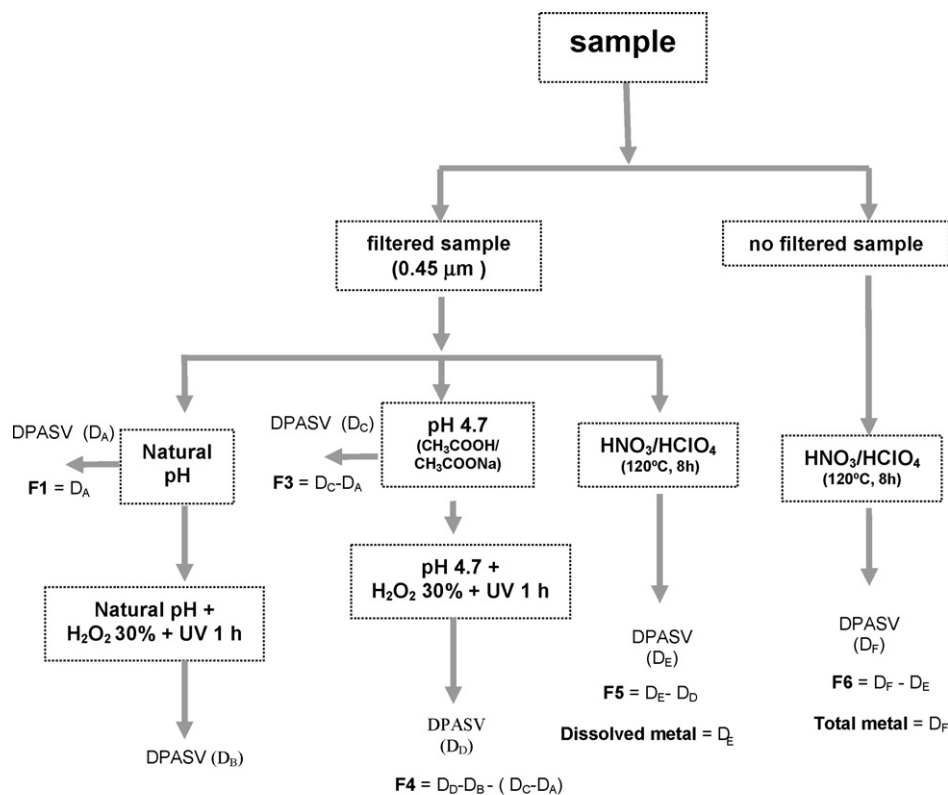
sample

filtered sample (0.45 μm )

no filtered sample

DPASV ($D_A$)

Natural pH

**F1** = $D_A$

DPASV ($D_C$)

pH 4.7 ($CH_3COOH$/ $CH_3COONa$)

**F3** = $D_C$-$D_A$

$HNO_3$/$HClO_4$ (120ºC, 8h)

$HNO_3$/$HClO_4$ (120ºC, 8h)

pH 4.7 + $H_2O_2$ 30% + UV 1 h

Natural pH + $H_2O_2$ 30% + UV 1 h

DPASV ($D_E$)

**F5** = $D_E$- $D_D$

**Dissolved metal** = $D_E$

DPASV ($D_F$)

**F6** = $D_F$ - $D_E$

**Total metal** = $D_F$

DPASV ($D_D$)

DPASV ($D_B$)

**F4** = $D_D$-$D_B$ - ( $D_C$-$D_A$)